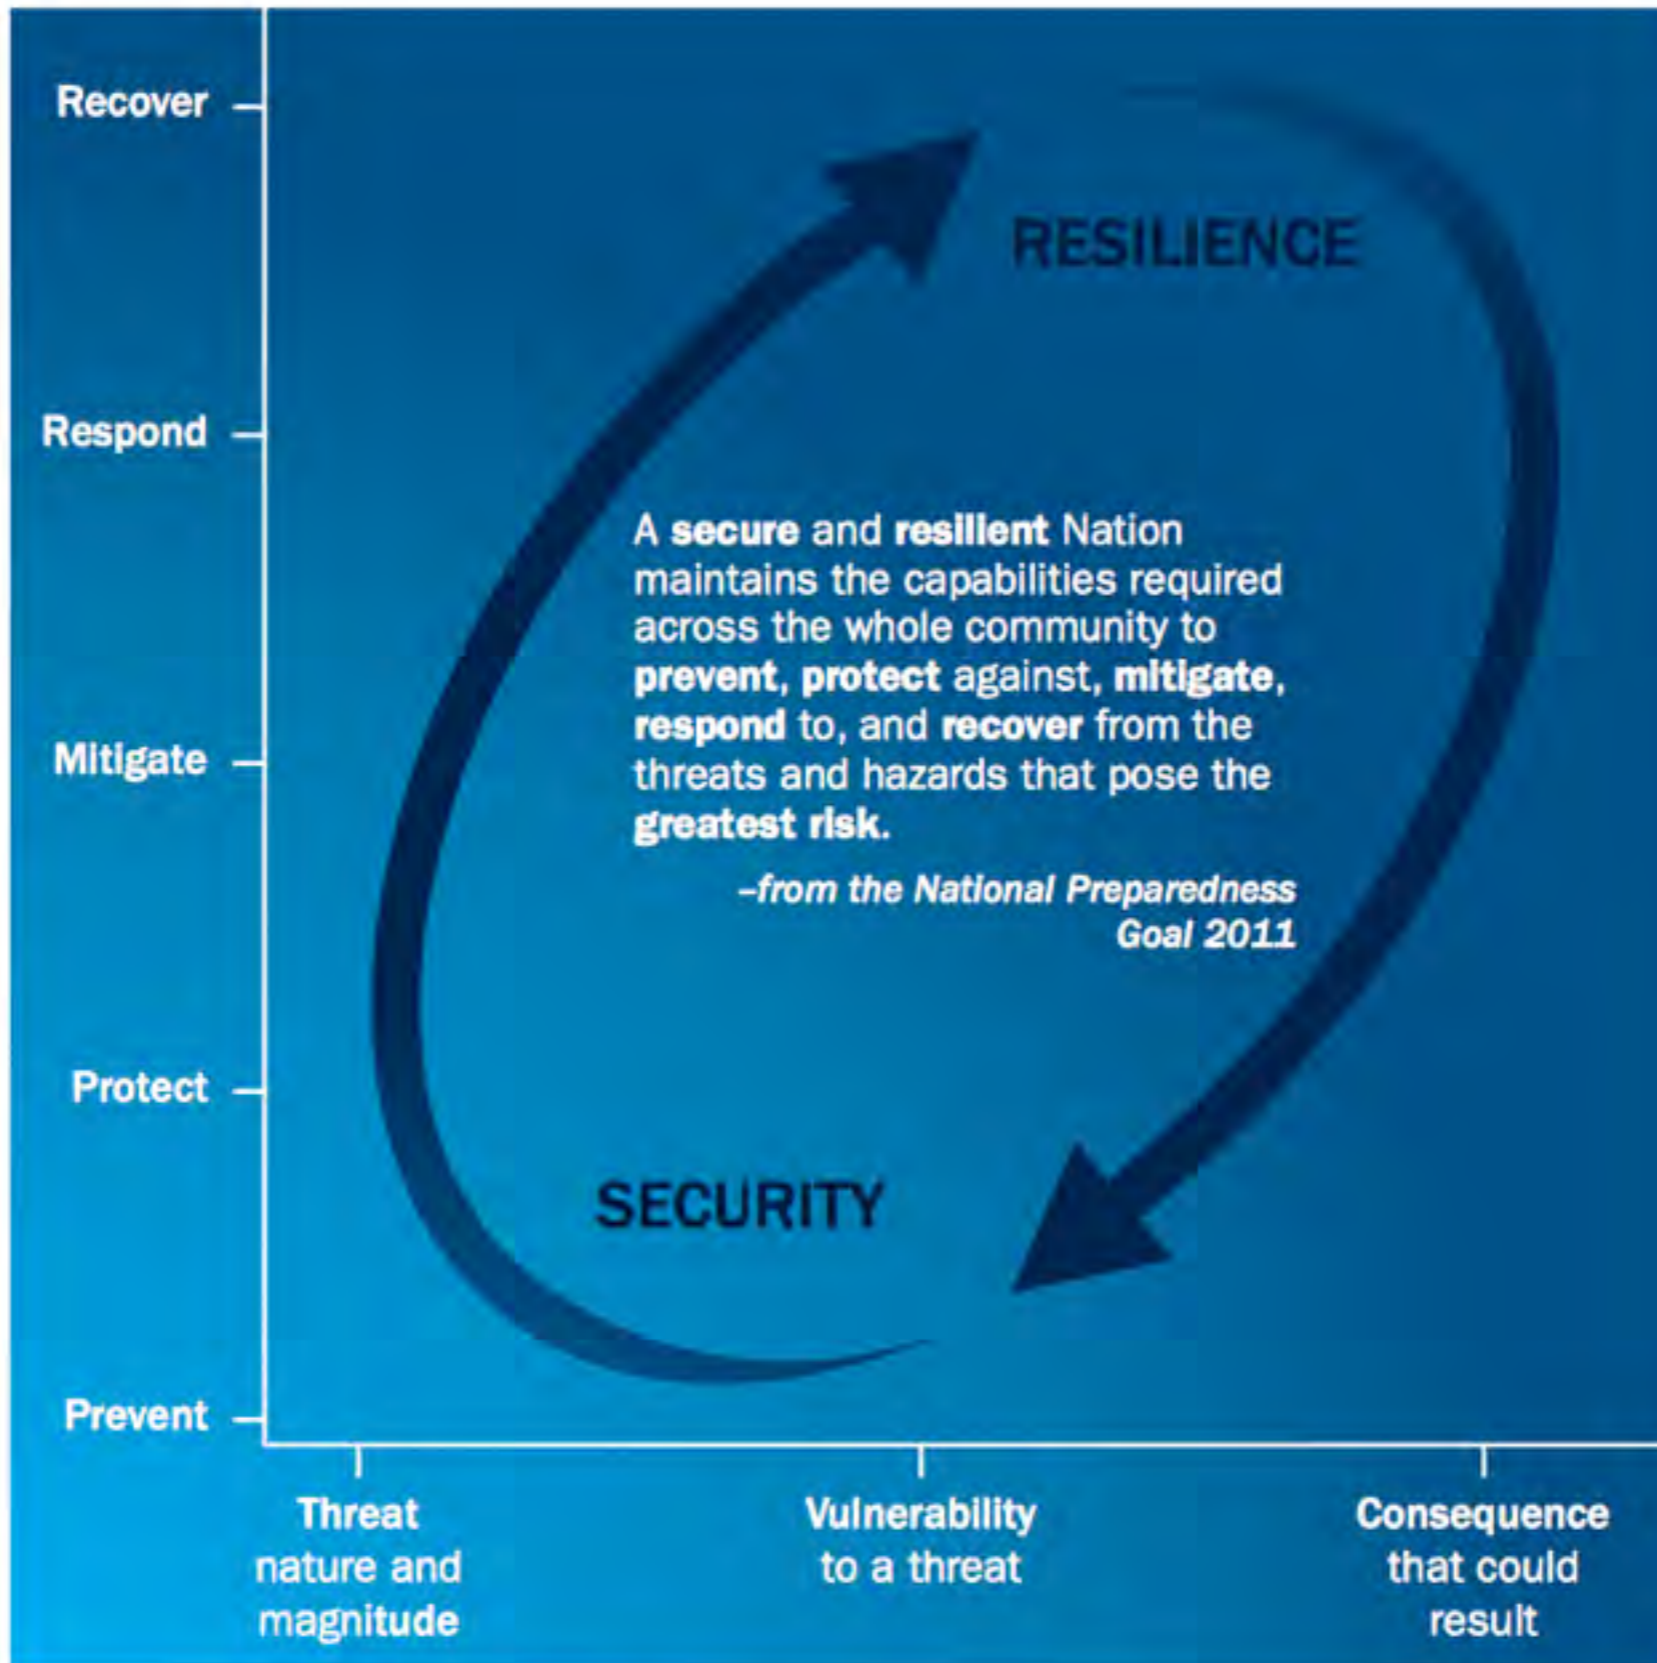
Recover

Respond

Mitigate

Protect

Prevent

RESILIENCE

A secure and resilient Nation maintains the capabilities required across the whole community to prevent, protect against, mitigate, respond to, and recover from the threats and hazards that pose the greatest risk.

–from the National Preparedness Goal 2011

SECURITY

Threat nature and magnitude

Vulnerability to a threat

Consequence that could result